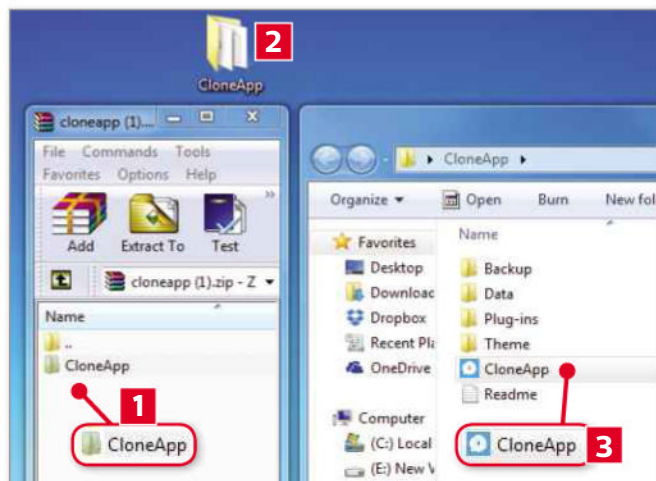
2
CloneApp

cloneapp (1)....

File Commands Tools
Favorites Options Help

Add Extract To Test

cloneapp (1).zip - Z

Name
..
CloneApp

1
CloneApp

CloneApp

Organize Open Burn New fol

Favorites
Desktop
Downloac
Dropbox
Recent Pl
OneDrive

Computer
(C:) Local
(E:) New V

Name
Backup
Data
Plug-ins
Theme
CloneApp
Readme

CloneApp 3